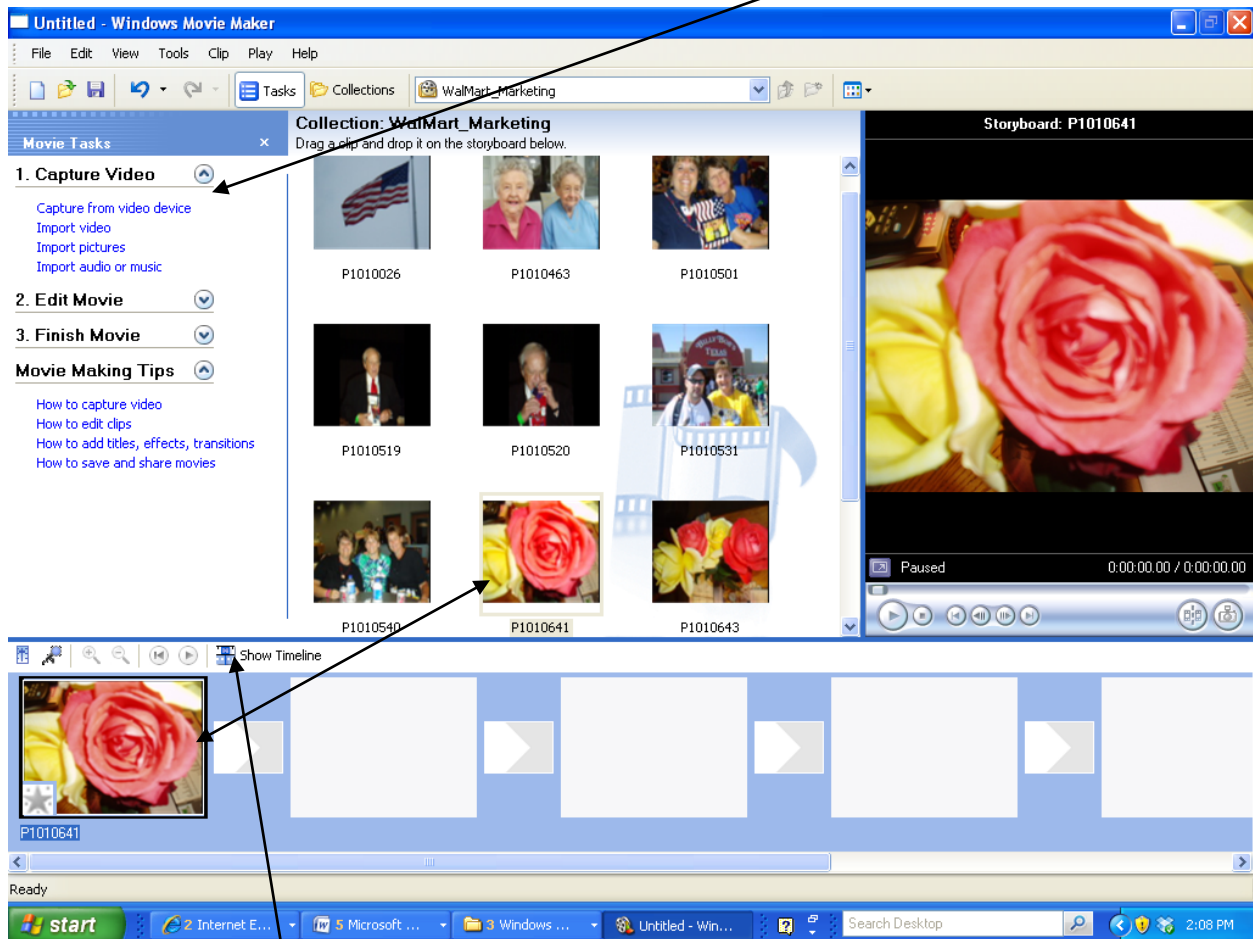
Untitled - Windows Movie Maker

File Edit View Tools Clip Play Help

Tasks Collections WalMart_Marketing

Movie Tasks

1. Capture Video

Capture from video device
Import video
Import pictures
Import audio or music

2. Edit Movie

3. Finish Movie

Movie Making Tips

How to capture video
How to edit clips
How to add titles, effects, transitions
How to save and share movies

Collection: WalMart_Marketing
Drag a clip and drop it on the storyboard below.

P1010026 P1010463 P1010501

P1010519 P1010520 P1010531

P1010540 P1010641 P1010643

Storyboard: P1010641

Paused 0:00:00.00 / 0:00:00.00

Show Timeline

P1010641

Ready

start 2 Internet E... 5 Microsoft ... 3 Windows ... Untitled - Win... Search Desktop 2:08 PM